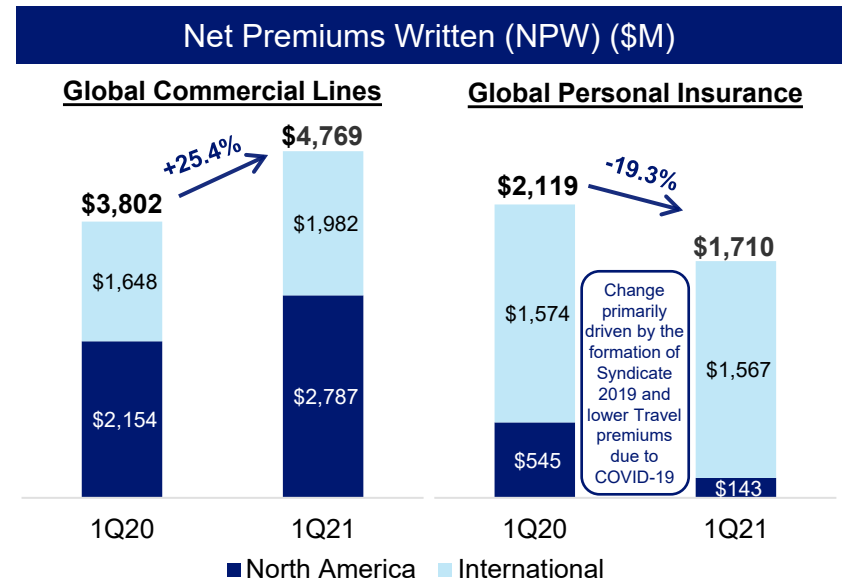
Net Premiums Written (NPW) ($M)

Global Commercial Lines

+25.4%

$3,802

$4,769

$1,648

$2,154

$1,982

$2,787

1Q20

1Q21

Global Personal Insurance

-19.3%

$2,119

$1,710

$1,574

$545

Change primarily driven by the formation of Syndicate 2019 and lower Travel premiums due to COVID-19

$1,567

$143

1Q20

1Q21

North America International